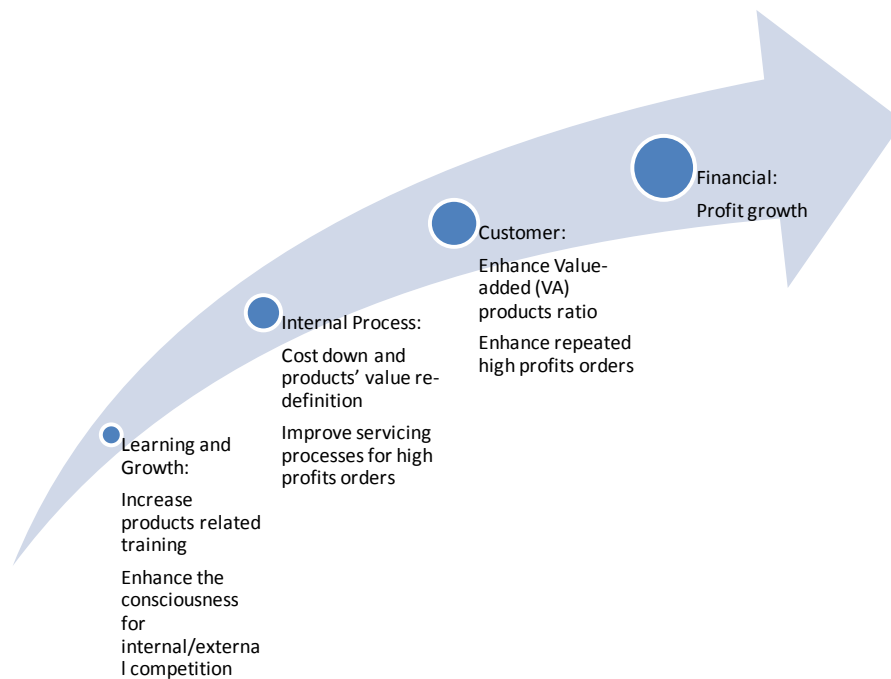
Learning and Growth:

Increase products related training

Enhance the consciousness for internal/external competition

Internal Process:

Cost down and products' value redefinition

Improve servicing processes for high profits orders

Customer:

Enhance Value-added (VA) products ratio

Enhance repeated high profits orders

Financial:

Profit growth